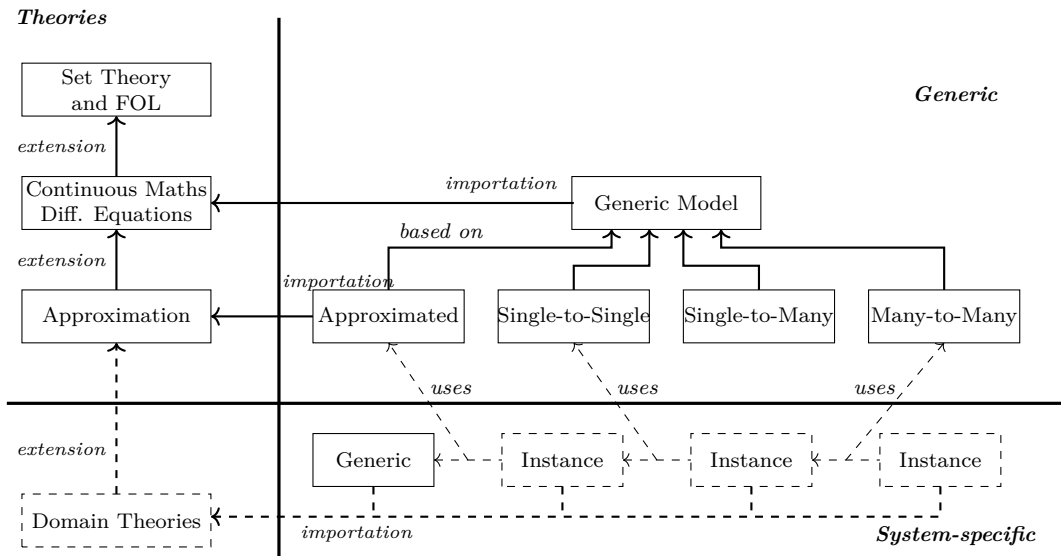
Theories

Set Theory and FOL

extension

Continuous Maths Diff. Equations

extension

Approximation

extension

Domain Theories

Generic

importation

Generic Model

based on

importation

Approximated

Single-to-Single

Single-to-Many

Many-to-Many

uses

uses

uses

Generic

Instance

Instance

Instance

importation

System-specific